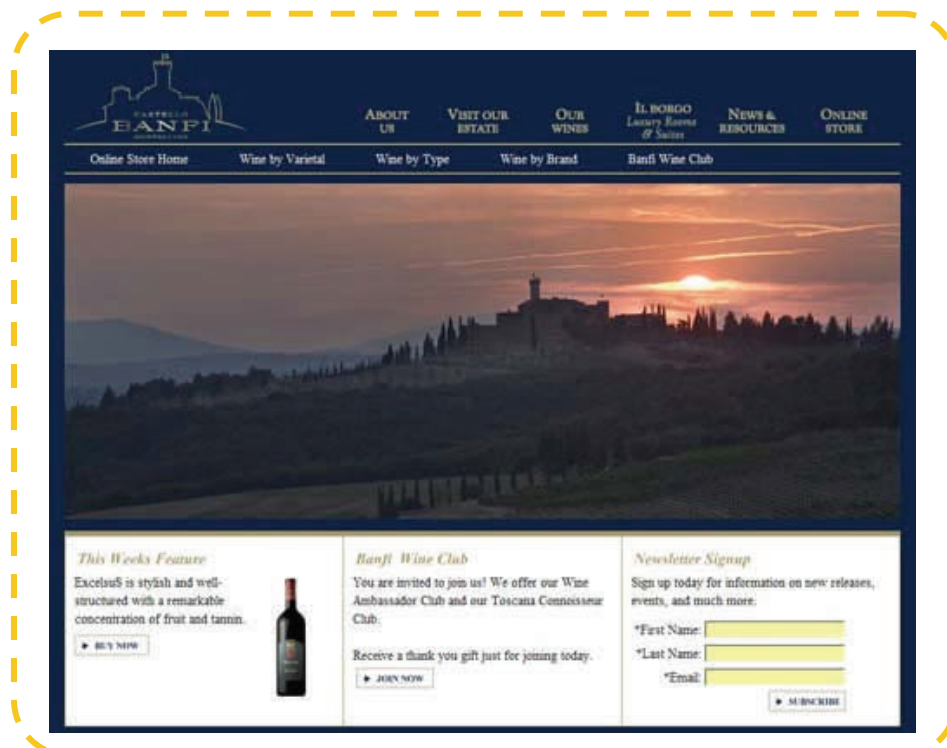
CASTELLO BANFI

ABOUT US
VISIT OUR ESTATE
OUR WINES
IL BORGO Luxury Rooms & Suites
NEWS & RESOURCES
ONLINE STORE

Online Store Home
Wine by Varietal
Wine by Type
Wine by Brand
Banfi Wine Club

This Weeks Feature

ExcelsuS is stylish and well-structured with a remarkable concentration of fruit and tannin.

▸ BUY NOW

Banfi Wine Club

You are invited to join us! We offer our Wine Ambassador Club and our Toscana Connoisseur Club.

Receive a thank you gift just for joining today.

▸ JOIN NOW

Newsletter Signup

Sign up today for information on new releases, events, and much more.

*First Name:
*Last Name:
*Email:

▸ SUBSCRIBE